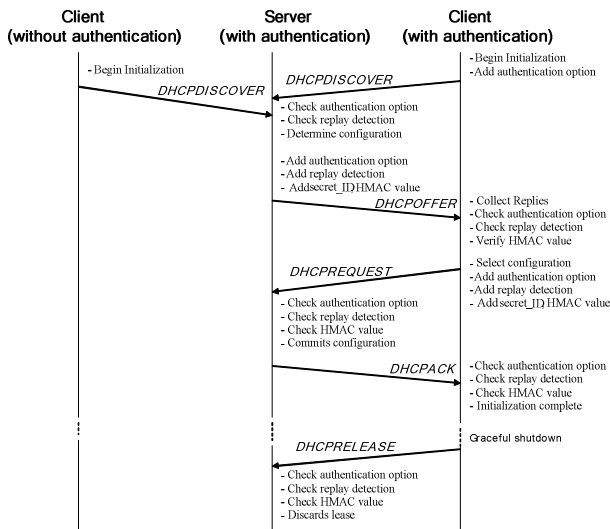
Client
(without authentication)

Server
(with authentication)

Client
(with authentication)

- Begin Initialization
- Add authentication option

DHCPDISCOVER

- Begin Initialization

DHCPDISCOVER

- Check authentication option
- Check replay detection
- Determine configuration

- Add authentication option
- Add replay detection
- Addsecret_ID,HMAC value

DHCPOFFER

- Collect Replies
- Check authentication option
- Check replay detection
- Verify HMAC value

- Select configuration
- Add authentication option
- Add replay detection
- Add secret_ID, HMAC value

DHCPREQUEST

- Check authentication option
- Check replay detection
- Check HMAC value
- Commits configuration

DHCPACK

- Check authentication option
- Check replay detection
- Check HMAC value
- Initialization complete

Graceful shutdown

DHCPRELEASE

- Check authentication option
- Check replay detection
- Check HMAC value
- Discards lease